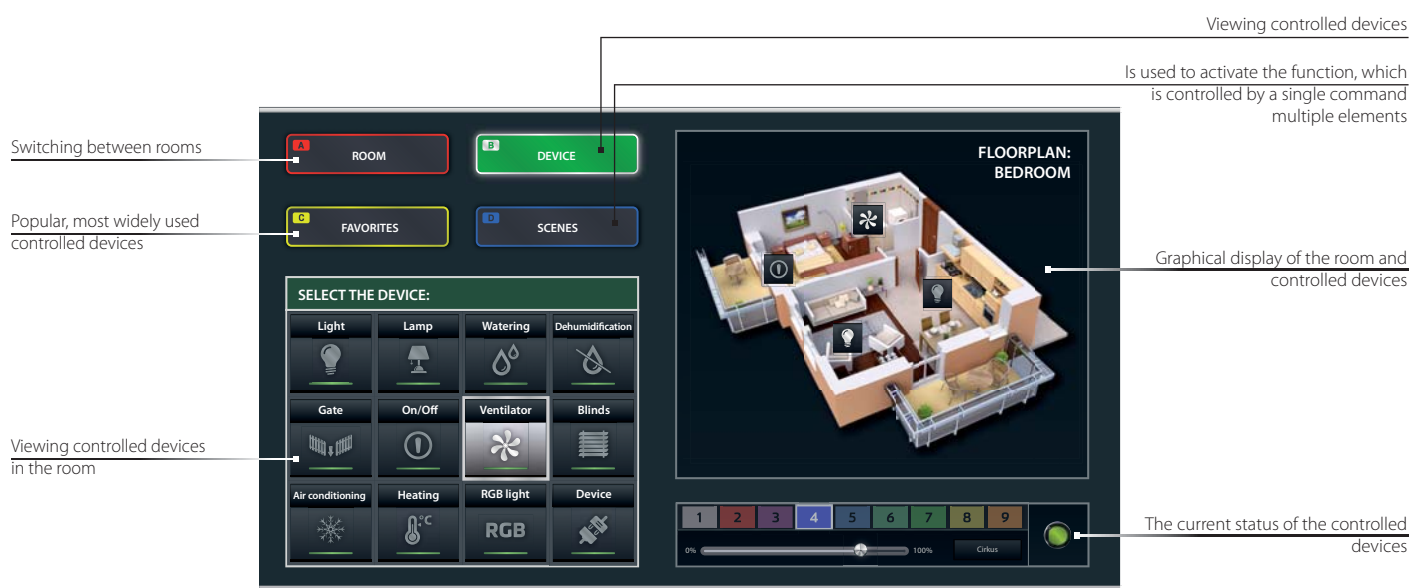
Viewing controlled devices

Is used to activate the function, which is controlled by a single command multiple elements

Switching between rooms

A ROOM

B DEVICE

Popular, most widely used controlled devices

C FAVORITES

D SCENES

FLOORPLAN: BEDROOM

Graphical display of the room and controlled devices

SELECT THE DEVICE:

Light

Lamp

Watering

Dehumidification

Gate

On/Off

Ventilator

Blinds

Viewing controlled devices in the room

Air conditioning

Heating

RGB light

Device

°C

RGB

1 2 3 4 5 6 7 8 9

0% 100% Cirkus

The current status of the controlled devices